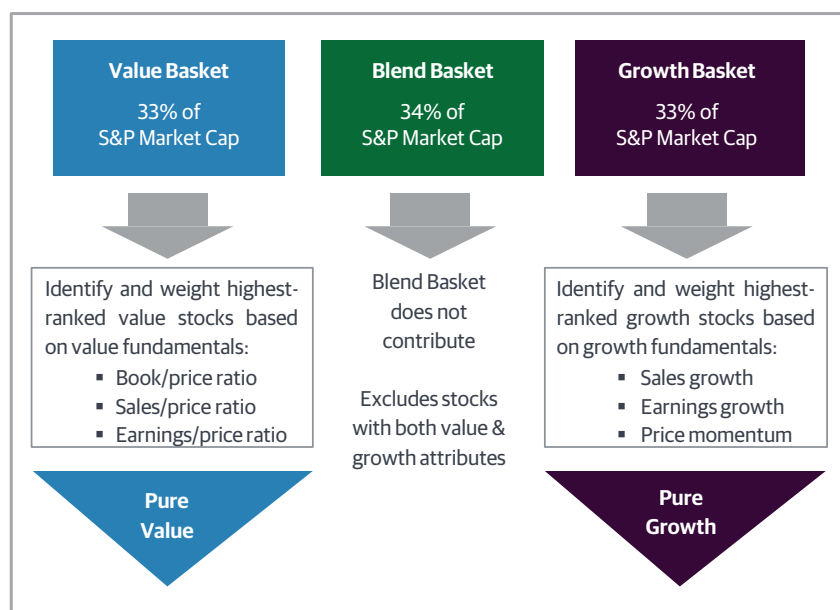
Value Basket
33% of
S&P Market Cap

Blend Basket
34% of
S&P Market Cap

Growth Basket
33% of
S&P Market Cap

Identify and weight highest-ranked value stocks based on value fundamentals:
- Book/price ratio
- Sales/price ratio
- Earnings/price ratio

Blend Basket does not contribute

Excludes stocks with both value & growth attributes

Identify and weight highest-ranked growth stocks based on growth fundamentals:
- Sales growth
- Earnings growth
- Price momentum

Pure Value

Pure Growth